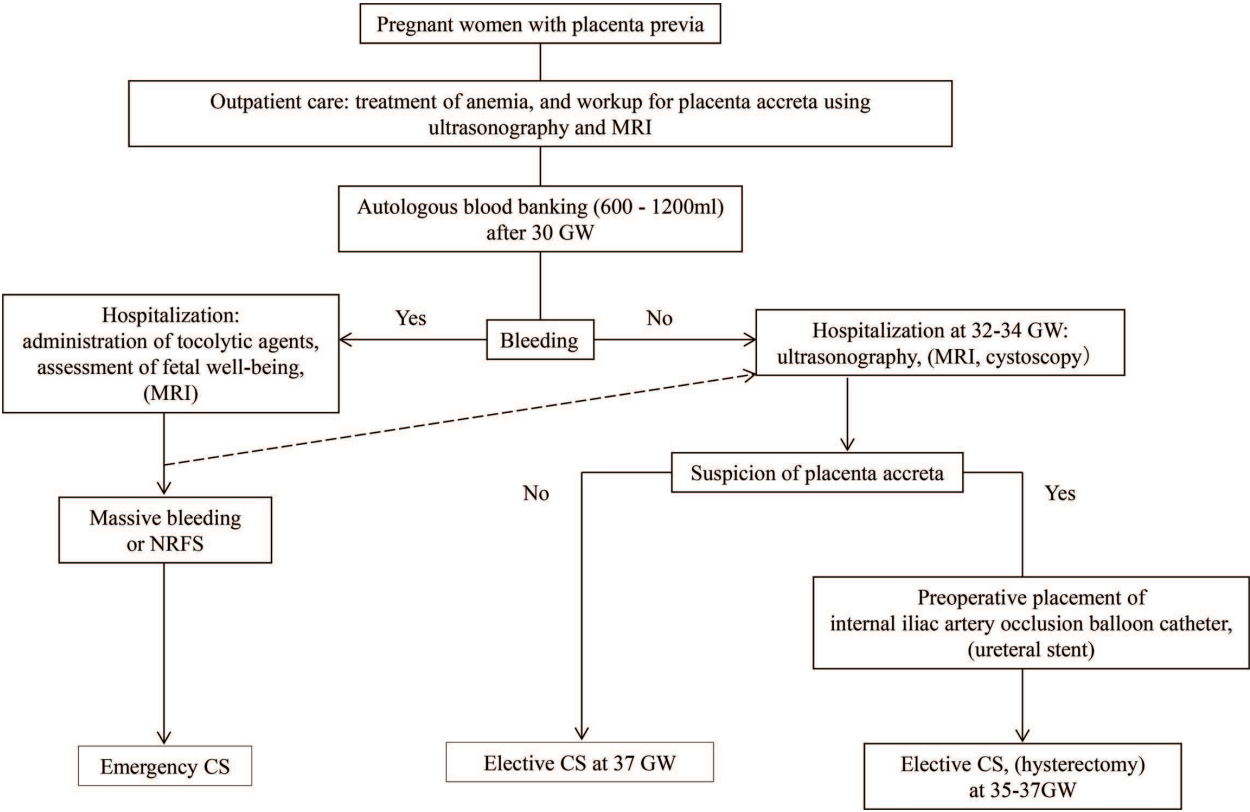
Pregnant women with placenta previa

Outpatient care: treatment of anemia, and workup for placenta accreta using ultrasonography and MRI

Autologous blood banking (600 - 1200ml) after 30 GW

Hospitalization: administration of tocolytic agents, assessment of fetal well-being, (MRI)

Yes

Bleeding

No

Hospitalization at 32-34 GW: ultrasonography, (MRI, cystoscopy)

Suspicion of placenta accreta

No

Yes

Massive bleeding or NRFS

Preoperative placement of internal iliac artery occlusion balloon catheter, (ureteral stent)

Emergency CS

Elective CS at 37 GW

Elective CS, (hysterectomy) at 35-37GW